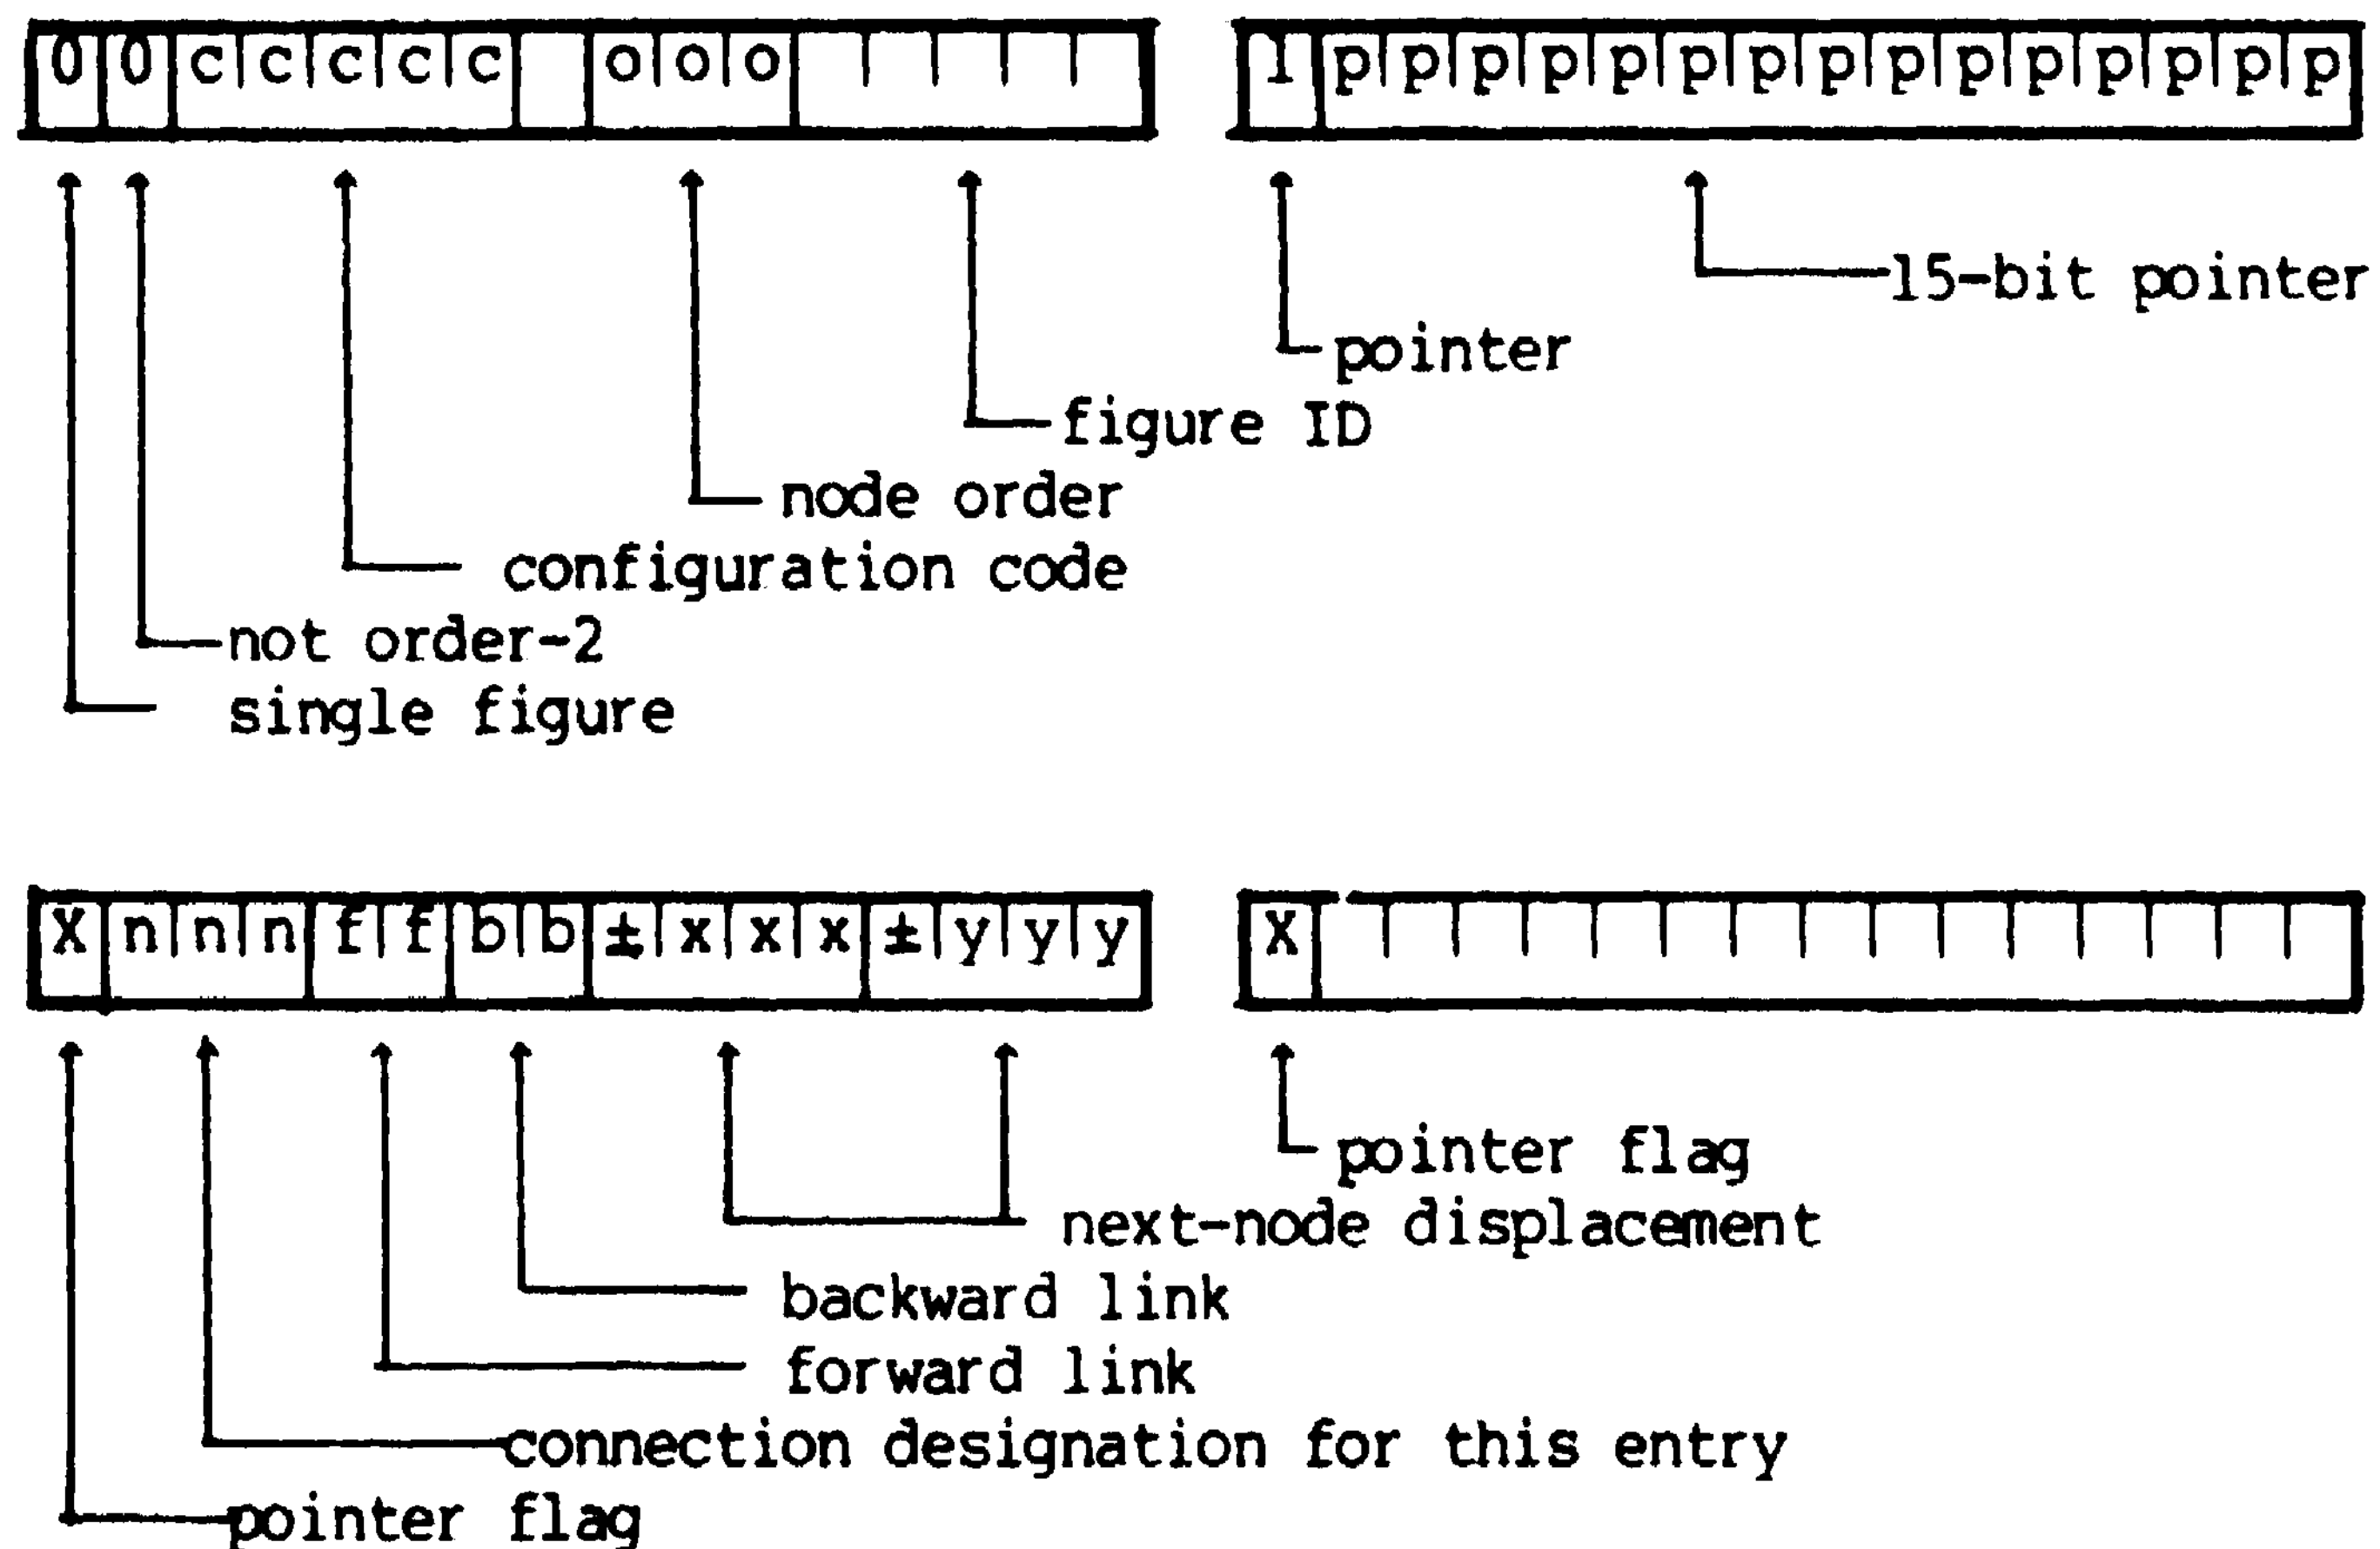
0 0 c c c c c o o o

1 p p p p p p p p p p p p p p p

15-bit pointer

pointer

figure ID

node order

configuration code

not order-2

single figure

X n n n f f b b ± x x x ± y y y

X

pointer flag

next-node displacement

backward link

forward link

connection designation for this entry

pointer flag